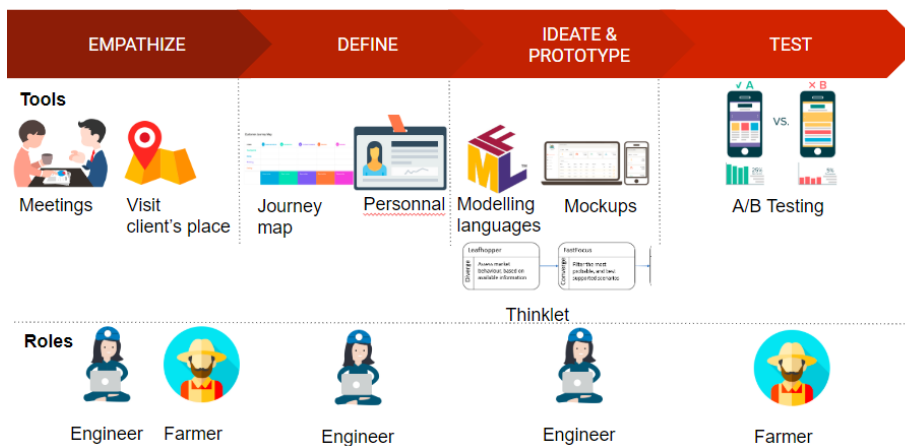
EMPATHIZE
DEFINE
IDEATE & PROTOTYPE
TEST

Tools

Meetings
Visit client's place
Journey map
Personnal
Modelling languages
Mockups
A/B Testing

✓ A
× B
vs.

Leafhopper
Diverge
Assess market behaviour, based on available information
FastFocus
Converge
Filter the most probable, and two supported scenarios

Thinklet

Roles

Engineer
Farmer
Engineer
Engineer
Farmer